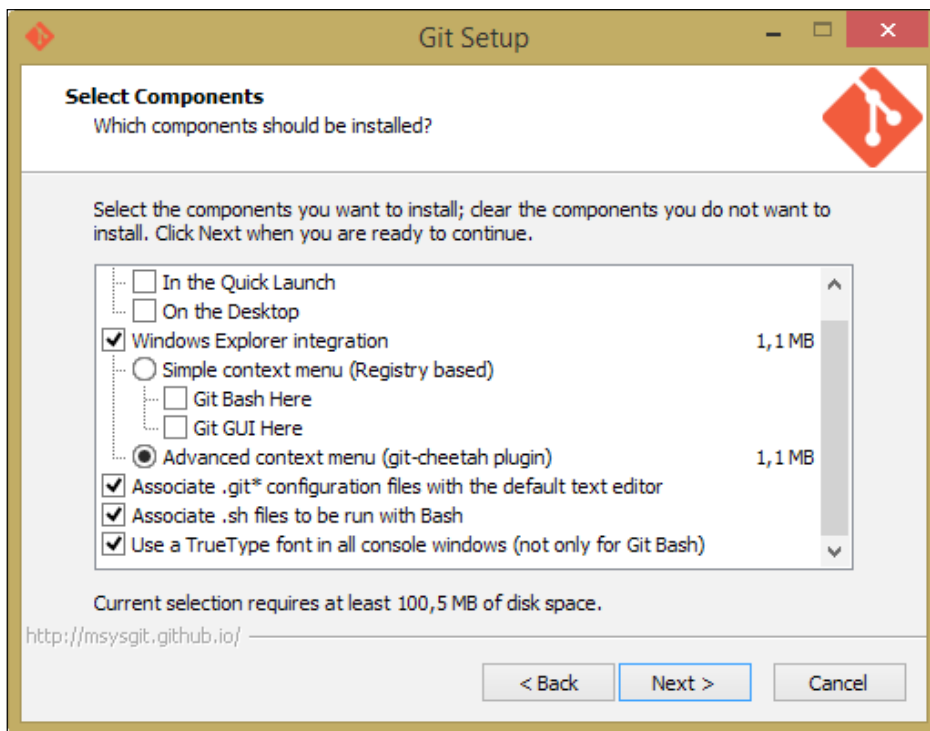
Git Setup

Select Components
Which components should be installed?

Select the components you want to install; clear the components you do not want to install. Click Next when you are ready to continue.

In the Quick Launch
On the Desktop
Windows Explorer integration 1,1 MB
Simple context menu (Registry based)
Git Bash Here
Git GUI Here
Advanced context menu (git-cheetah plugin) 1,1 MB
Associate .git* configuration files with the default text editor
Associate .sh files to be run with Bash
Use a TrueType font in all console windows (not only for Git Bash)

Current selection requires at least 100,5 MB of disk space.

http://msysgit.github.io/

< Back
Next >
Cancel